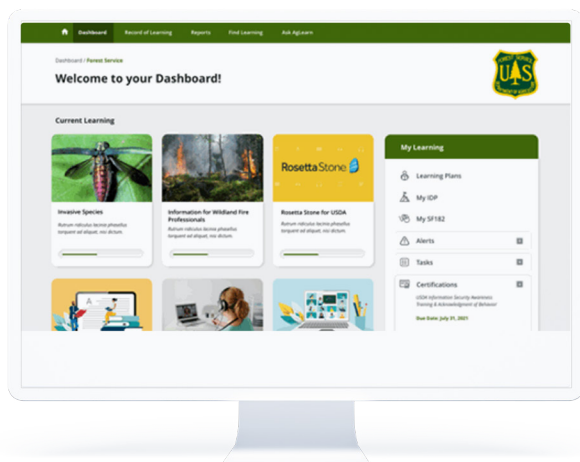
Dashboard Record of Learning Reports Find Learning Ask AgLearn

Dashboard | Forest Service

Welcome to your Dashboard!

FOREST SERVICE
U S
A
DEPARTMENT OF AGRICULTURE

Current Learning

Invasive Species
Rutrum ridiculus lacinia phasellus torquent ad aliquet, nisi dictum.

Information for Wildland Fire Professionals
Rutrum ridiculus lacinia phasellus torquent ad aliquet, nisi dictum.

Rosetta Stone

Rosetta Stone for USDA
Rutrum ridiculus lacinia phasellus torquent ad aliquet, nisi dictum.

My Learning

Learning Plans

My IDP

My SF182

Alerts

Tasks

Certifications
USDA Information Security Awareness Training & Acknowledgment of Behavior

Due Date: July 31, 2021